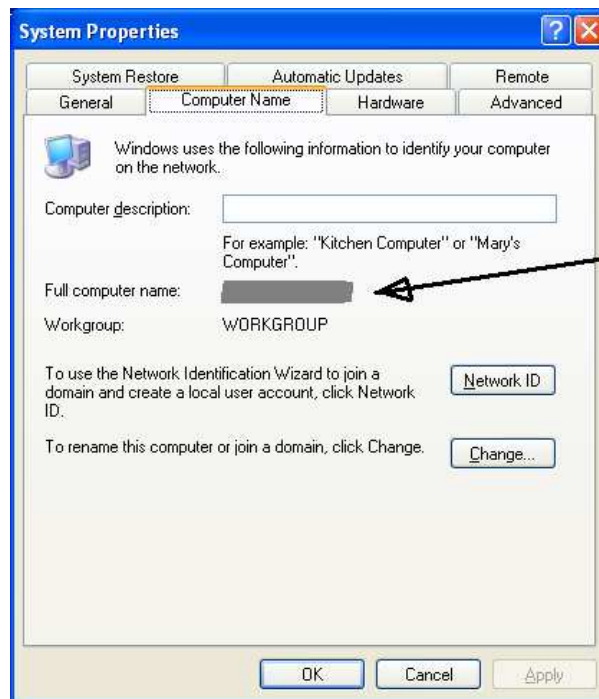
System Properties

System Restore | Automatic Updates | Remote
General | Computer Name | Hardware | Advanced

Windows uses the following information to identify your computer on the network.

Computer description:

For example: "Kitchen Computer" or "Mary's Computer".

Full computer name: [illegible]

Workgroup: WORKGROUP

To use the Network Identification Wizard to join a domain and create a local user account, click Network ID.

Network ID

To rename this computer or join a domain, click Change.

Change...

OK | Cancel | Apply